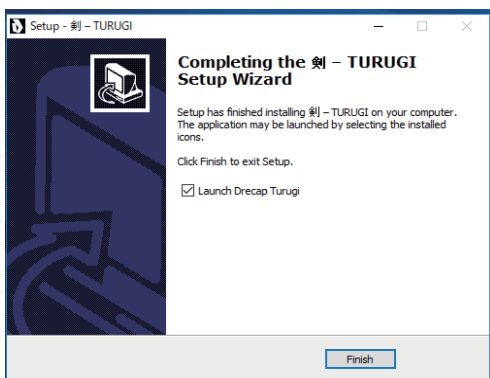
Setup - 剣 – TURUGI

Completing the 剣 – TURUGI Setup Wizard

Setup has finished installing 剣 – TURUGI on your computer. The application may be launched by selecting the installed icons.

Click Finish to exit Setup.

☑ Launch Drecap Turugi

Finish